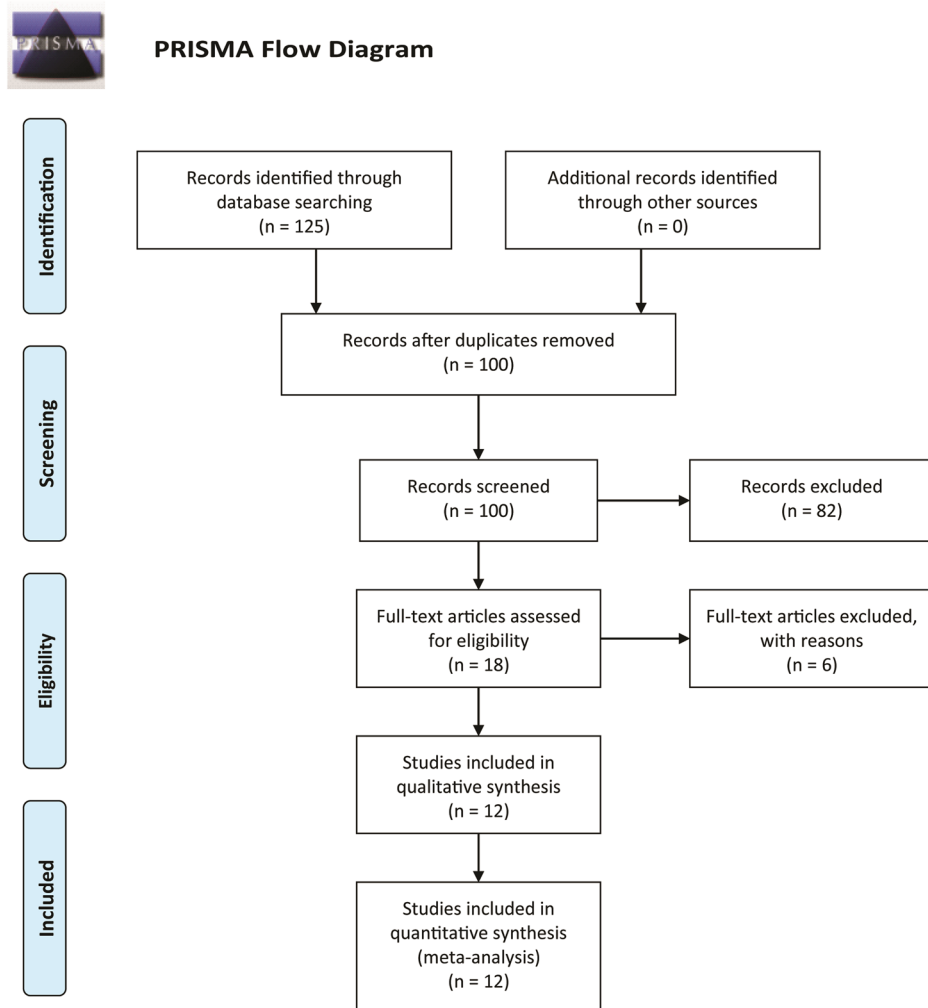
PRISMA

PRISMA Flow Diagram

Identification

Records identified through database searching
(n = 125)

Additional records identified through other sources
(n = 0)

Records after duplicates removed
(n = 100)

Screening

Records screened
(n = 100)

Records excluded
(n = 82)

Eligibility

Full-text articles assessed for eligibility
(n = 18)

Full-text articles excluded, with reasons
(n = 6)

Studies included in qualitative synthesis
(n = 12)

Included

Studies included in quantitative synthesis
(meta-analysis)
(n = 12)